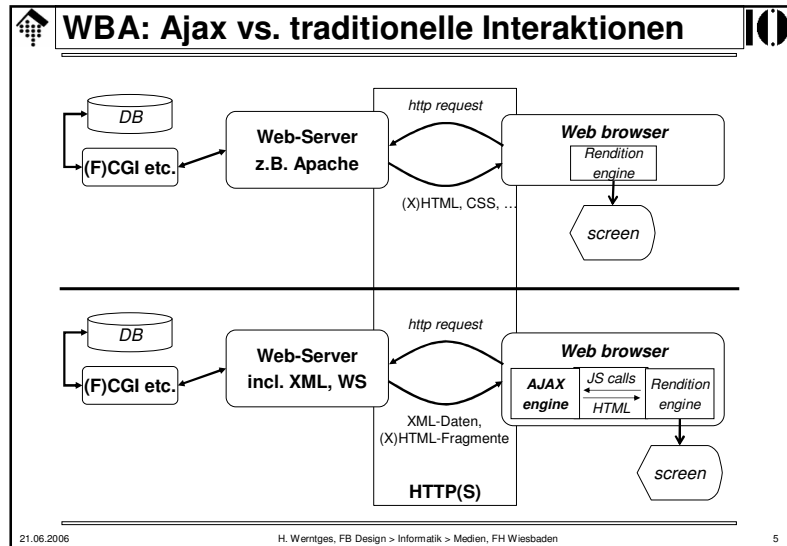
WBA: Ajax vs. traditionelle Interaktionen

DB

(F)CGI etc.

Web-Server
z.B. Apache

http request

(X)HTML, CSS, …

Web browser

Rendition engine

screen

DB

(F)CGI etc.

Web-Server
incl. XML, WS

http request

XML-Daten, (X)HTML-Fragmente

HTTP(S)

Web browser

AJAX engine

JS calls

HTML

Rendition engine

screen

21.06.2006 H. Werntges, FB Design > Informatik > Medien, FH Wiesbaden 5